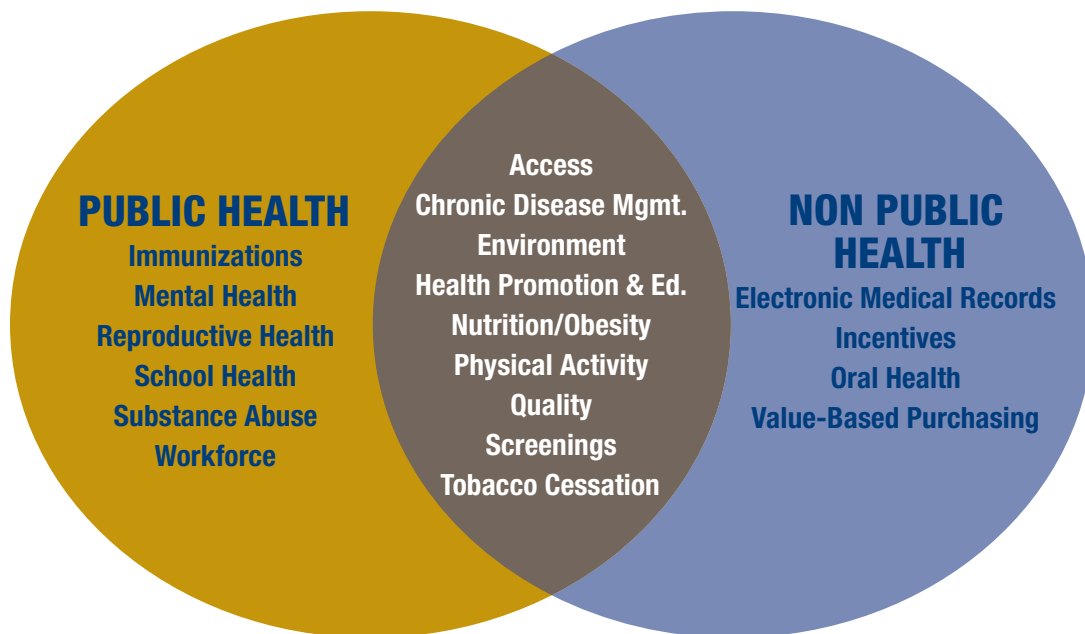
PUBLIC HEALTH
Immunizations
Mental Health
Reproductive Health
School Health
Substance Abuse
Workforce

Access
Chronic Disease Mgmt.
Environment
Health Promotion & Ed.
Nutrition/Obesity
Physical Activity
Quality
Screenings
Tobacco Cessation

NON PUBLIC HEALTH
Electronic Medical Records
Incentives
Oral Health
Value-Based Purchasing